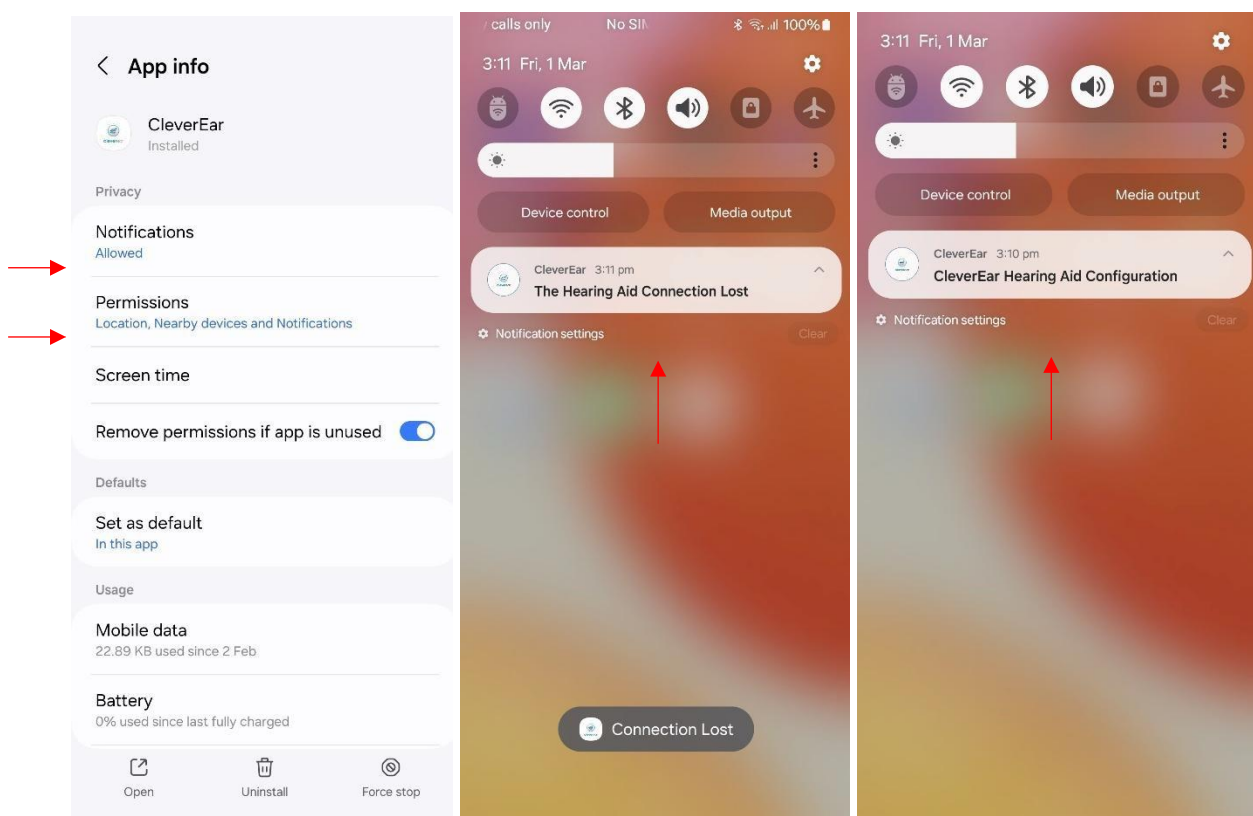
App info

CleverEar
Installed

Privacy

Notifications
Allowed

Permissions
Location, Nearby devices and Notifications

Screen time

Remove permissions if app is unused

Defaults

Set as default
In this app

Usage

Mobile data
22.89 KB used since 2 Feb

Battery
0% used since last fully charged

Open Uninstall Force stop

calls only No SI 100%

3:11 Fri, 1 Mar

Device control
Media output

CleverEar 3:11 pm
The Hearing Aid Connection Lost

Notification settings
Clear

Connection Lost

3:11 Fri, 1 Mar

Device control
Media output

CleverEar 3:10 pm
CleverEar Hearing Aid Configuration

Notification settings
Clear